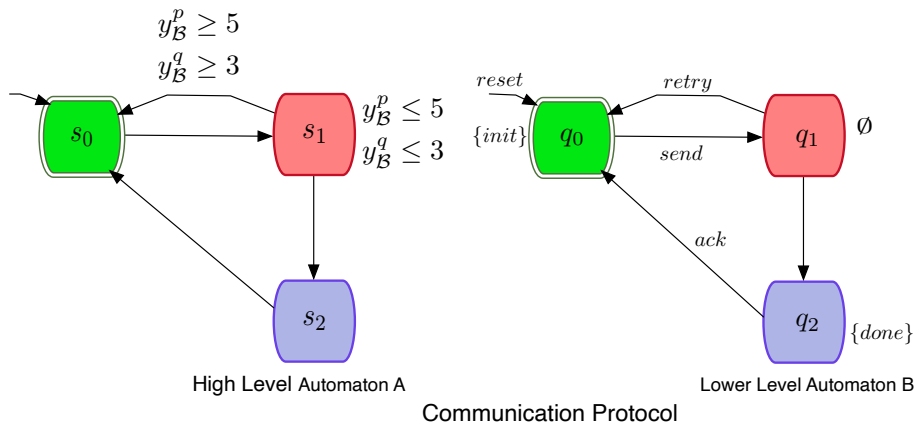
$y^p_{\mathcal{B}} \geq 5$
$y^q_{\mathcal{B}} \geq 3$

$s_0$

$s_1$

$y^p_{\mathcal{B}} \leq 5$
$y^q_{\mathcal{B}} \leq 3$

$s_2$

High Level Automaton A

$reset$

$retry$

$\{init\}$

$q_0$

$send$

$q_1$

$\emptyset$

$ack$

$q_2$

$\{done\}$

Lower Level Automaton B

Communication Protocol